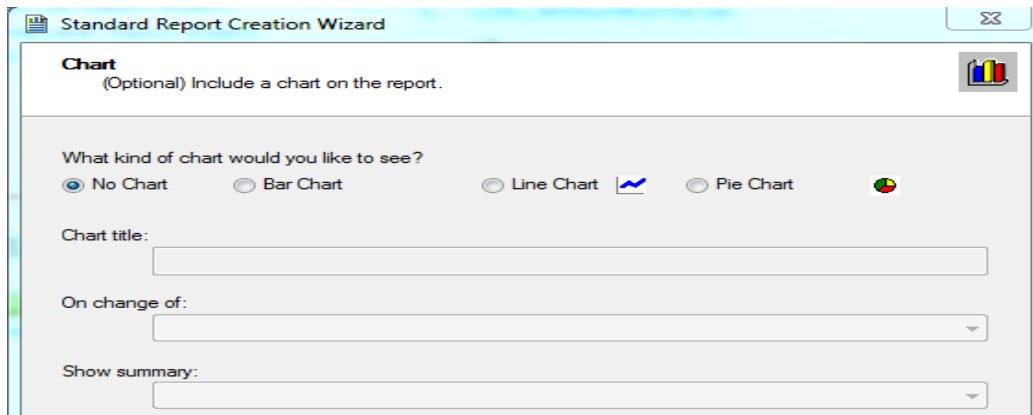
Standard Report Creation Wizard

Chart
(Optional) Include a chart on the report.

What kind of chart would you like to see?
No Chart
Bar Chart
Line Chart
Pie Chart

Chart title:

On change of:

Show summary: